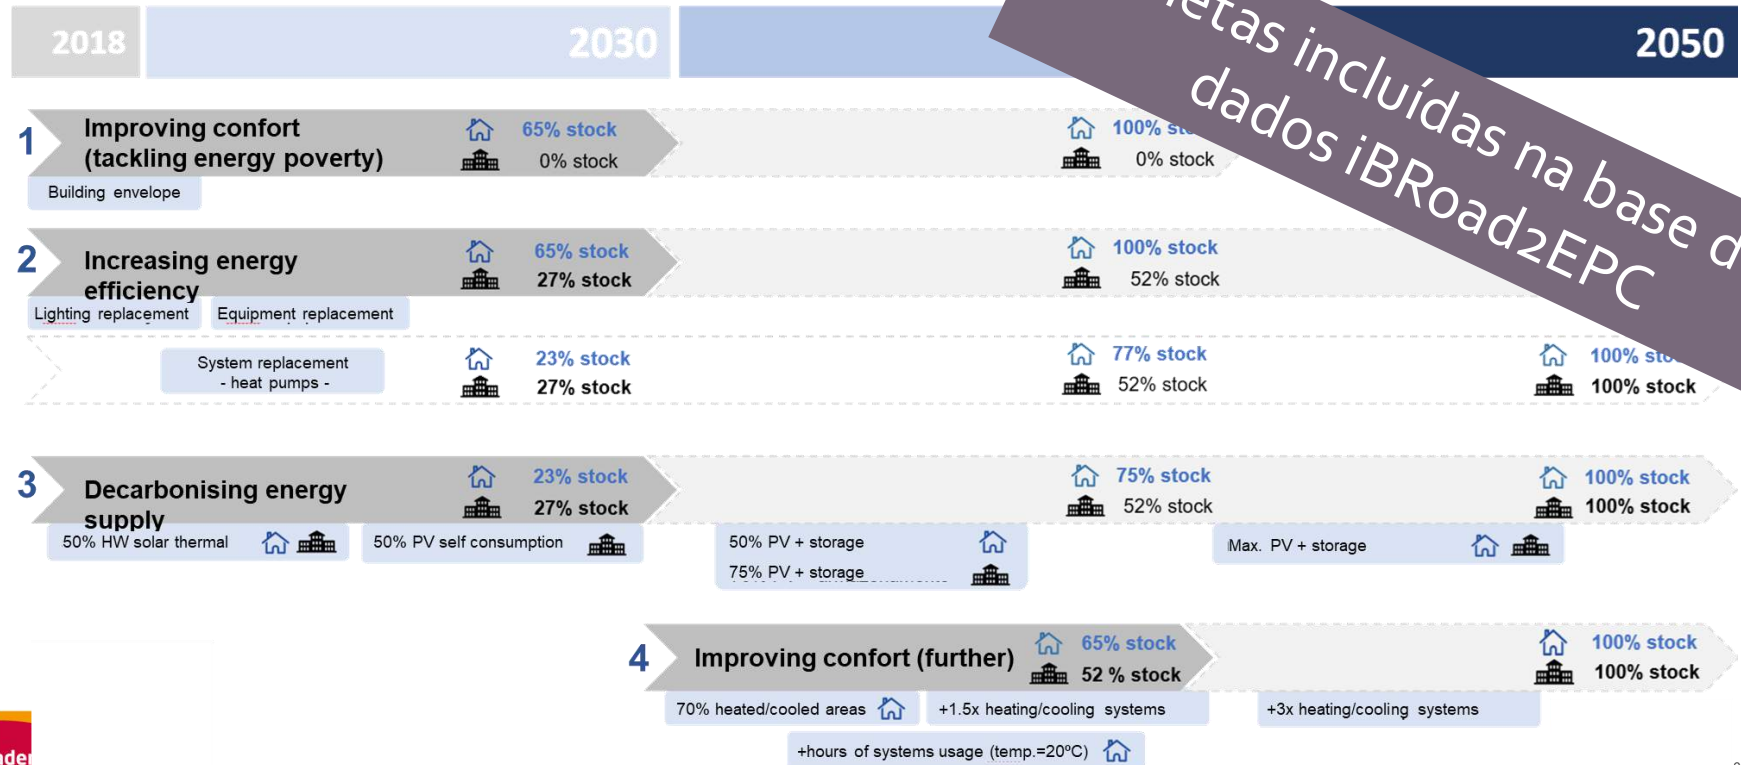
2018

2030

2050

etas incluídas na base d
dados iBRoad2EPC

1 Improving confort (tackling energy poverty)

65% stock
0% stock

100% st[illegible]
0% stock

Building envelope

2 Increasing energy efficiency

65% stock
27% stock

100% stock
52% stock

Lighting replacement

Equipment replacement

System replacement - heat pumps -

23% stock
27% stock

77% stock
52% stock

100% sto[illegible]
100% stock

3 Decarbonising energy supply

23% stock
27% stock

75% stock
52% stock

100% stock
100% stock

50% HW solar thermal

50% PV self consumption

50% PV + storage
75% PV + storage

Max. PV + storage

4 Improving confort (further)

65% stock
52 % stock

100% stock
100% stock

70% heated/cooled areas

+1.5x heating/cooling systems

+3x heating/cooling systems

+hours of systems usage (temp.=20ºC)

de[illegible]